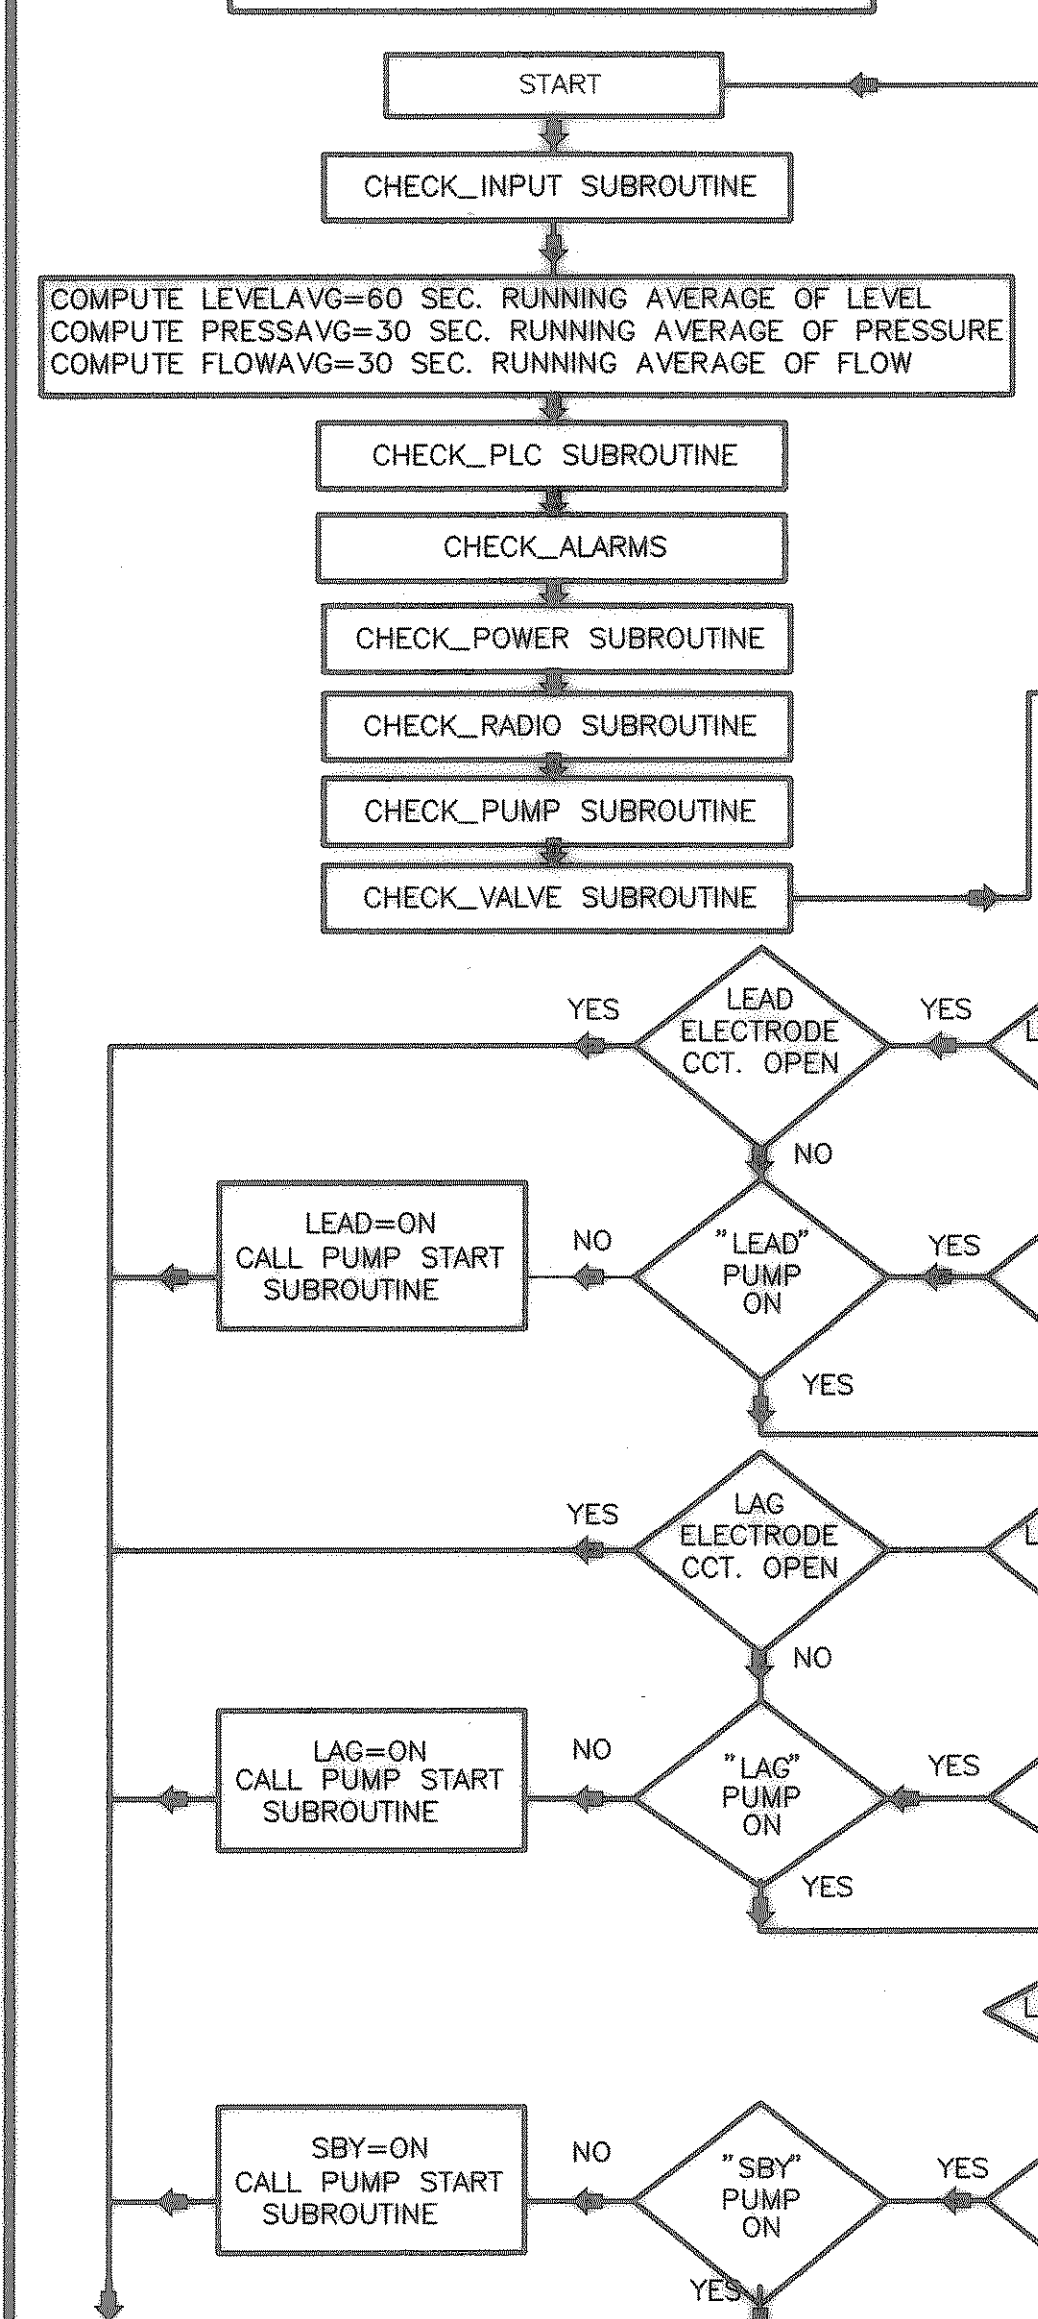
START

CHECK_INPUT SUBROUTINE

COMPUTE LEVELAVG=60 SEC. RUNNING AVERAGE OF LEVEL
COMPUTE PRESSAVG=30 SEC. RUNNING AVERAGE OF PRESSURE
COMPUTE FLOWAVG=30 SEC. RUNNING AVERAGE OF FLOW

CHECK_PLC SUBROUTINE

CHECK_ALARMS

CHECK_POWER SUBROUTINE

CHECK_RADIO SUBROUTINE

CHECK_PUMP SUBROUTINE

CHECK_VALVE SUBROUTINE

YES

LEAD ELECTRODE CCT. OPEN

YES

L

NO

LEAD=ON
CALL PUMP START SUBROUTINE

NO

"LEAD" PUMP ON

YES

YES

YES

LAG ELECTRODE CCT. OPEN

L

NO

LAG=ON
CALL PUMP START SUBROUTINE

NO

"LAG" PUMP ON

YES

YES

L

SBY=ON
CALL PUMP START SUBROUTINE

NO

"SBY" PUMP ON

YES

YES